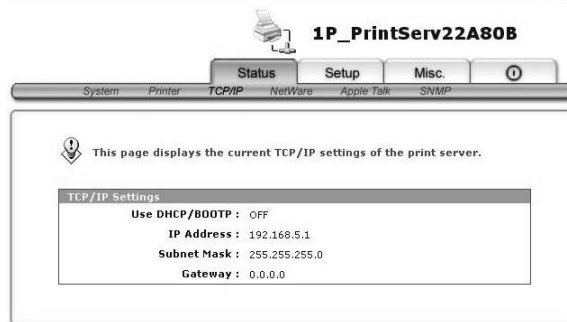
1P_PrintServ22A80B

Status Setup Misc.

System Printer TCP/IP NetWare Apple Talk SNMP

This page displays the current TCP/IP settings of the print server.

| TCP/IP Settings | |
|---|---|
| Use DHCP/BOOTP : | OFF |
| IP Address : | 192.168.5.1 |
| Subnet Mask : | 255.255.255.0 |
| Gateway : | 0.0.0.0 |